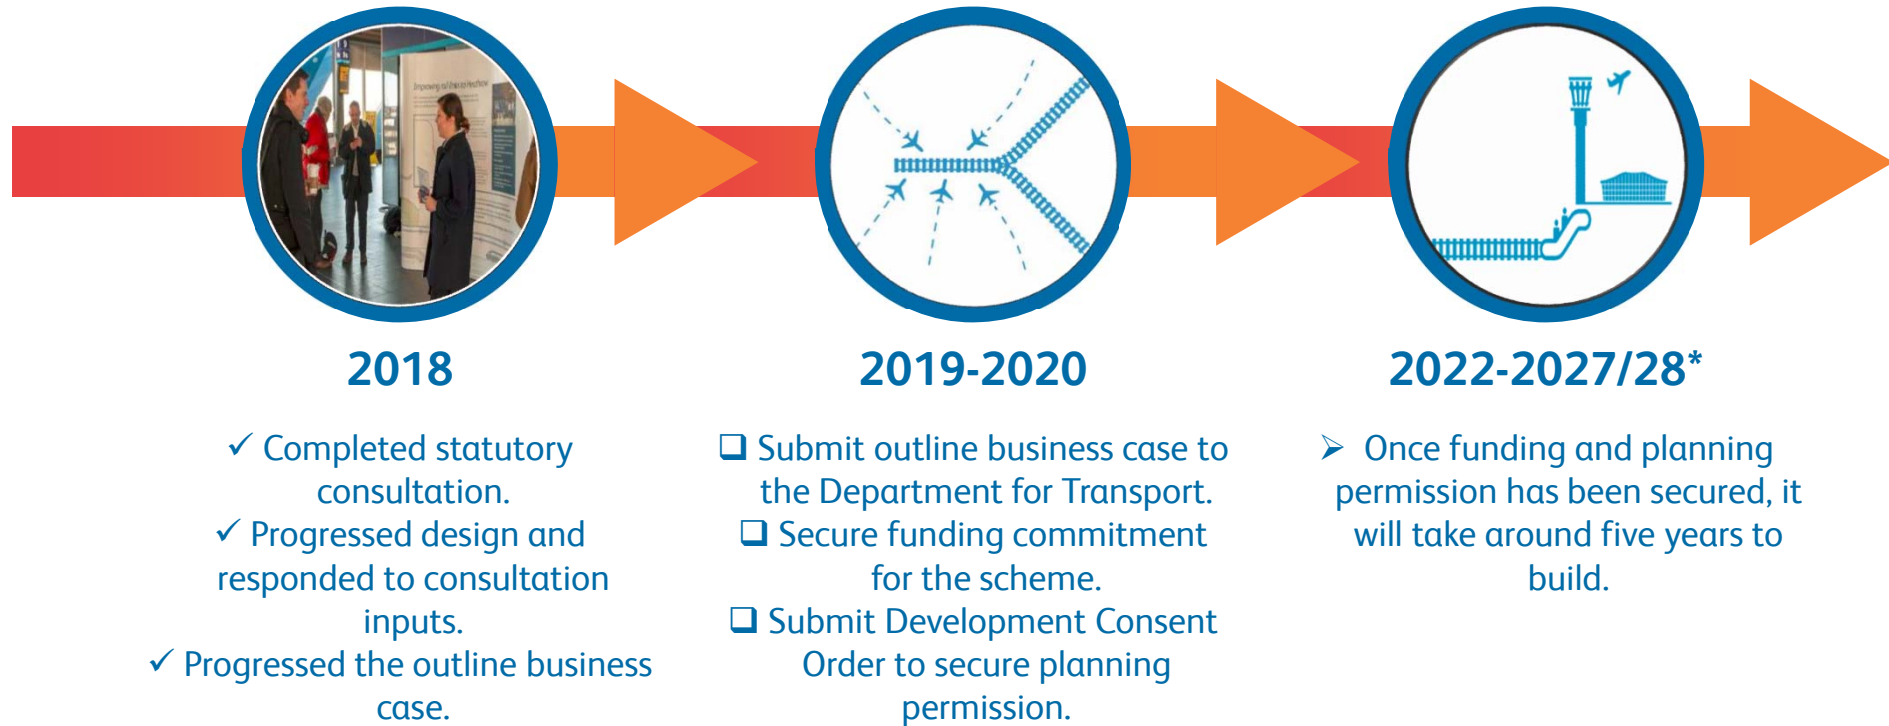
2018

✓ Completed statutory consultation.
✓ Progressed design and responded to consultation inputs.
✓ Progressed the outline business case.

2019-2020

❑ Submit outline business case to the Department for Transport.
❑ Secure funding commitment for the scheme.
❑ Submit Development Consent Order to secure planning permission.

2022-2027/28*

➢ Once funding and planning permission has been secured, it will take around five years to build.